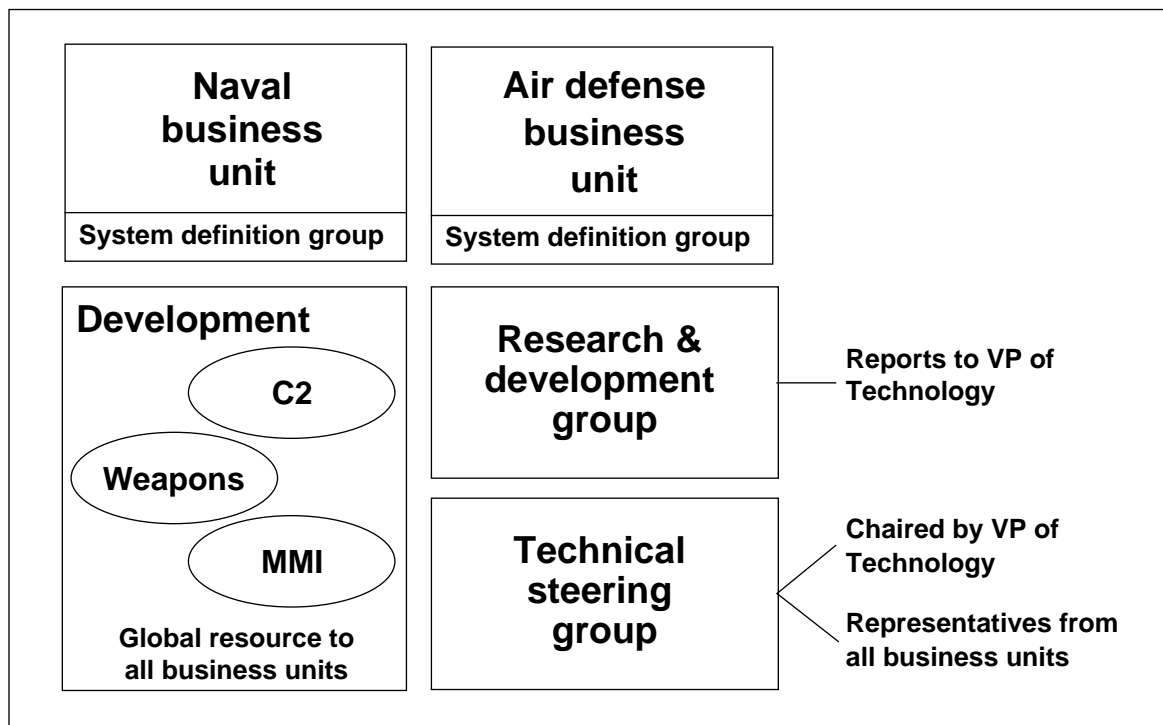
Naval business unit

System definition group

Air defense business unit

System definition group

Development

C2

Weapons

MMI

Global resource to all business units

Research & development group

Reports to VP of Technology

Technical steering group

Chaired by VP of Technology

Representatives from all business units